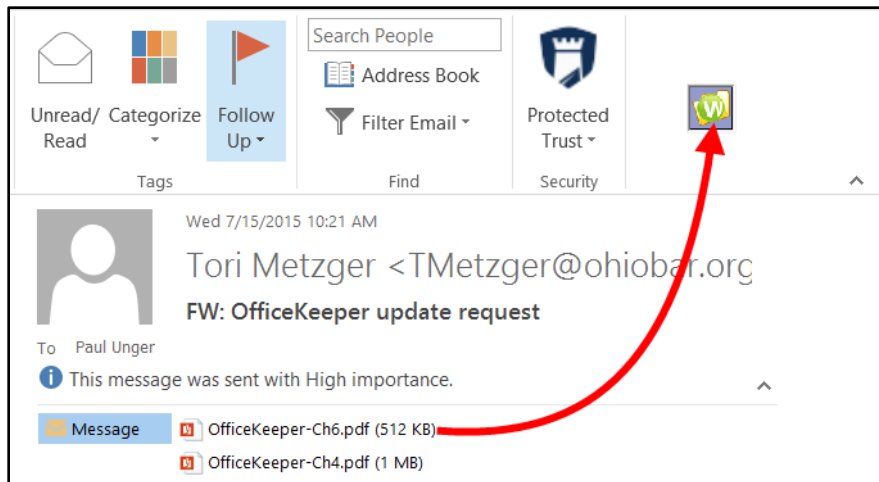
Unread/ Read

Categorize

Follow Up

Tags

Search People

Address Book

Filter Email

Find

Protected Trust

Security

Wed 7/15/2015 10:21 AM

Tori Metzger <TMetzger@ohiobar.org

FW: OfficeKeeper update request

To Paul Unger

This message was sent with High importance.

Message

OfficeKeeper-Ch6.pdf (512 KB)

OfficeKeeper-Ch4.pdf (1 MB)